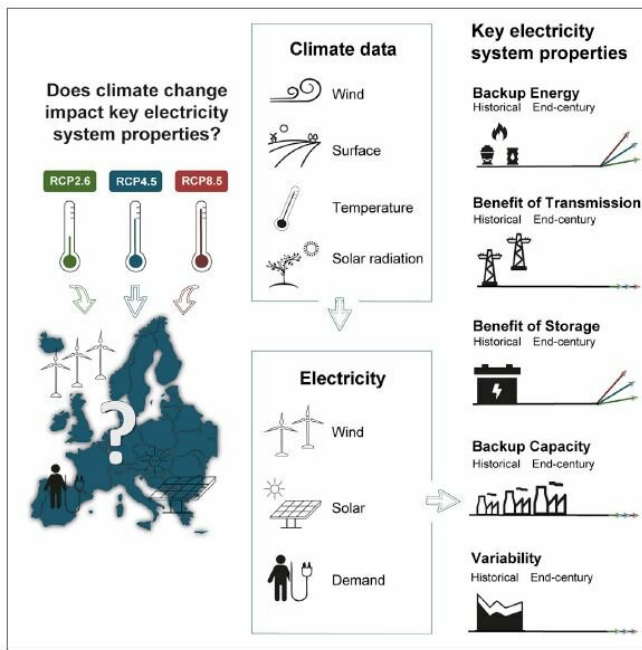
Does climate change impact key electricity system properties?

RCP2.6

RCP4.5

RCP8.5

Climate data

Wind

Surface

Temperature

Solar radiation

Electricity

Wind

Solar

Demand

Key electricity system properties

Backup Energy
Historical End-century

Benefit of Transmission
Historical End-century

Benefit of Storage
Historical End-century

Backup Capacity
Historical End-century

Variability
Historical End-century